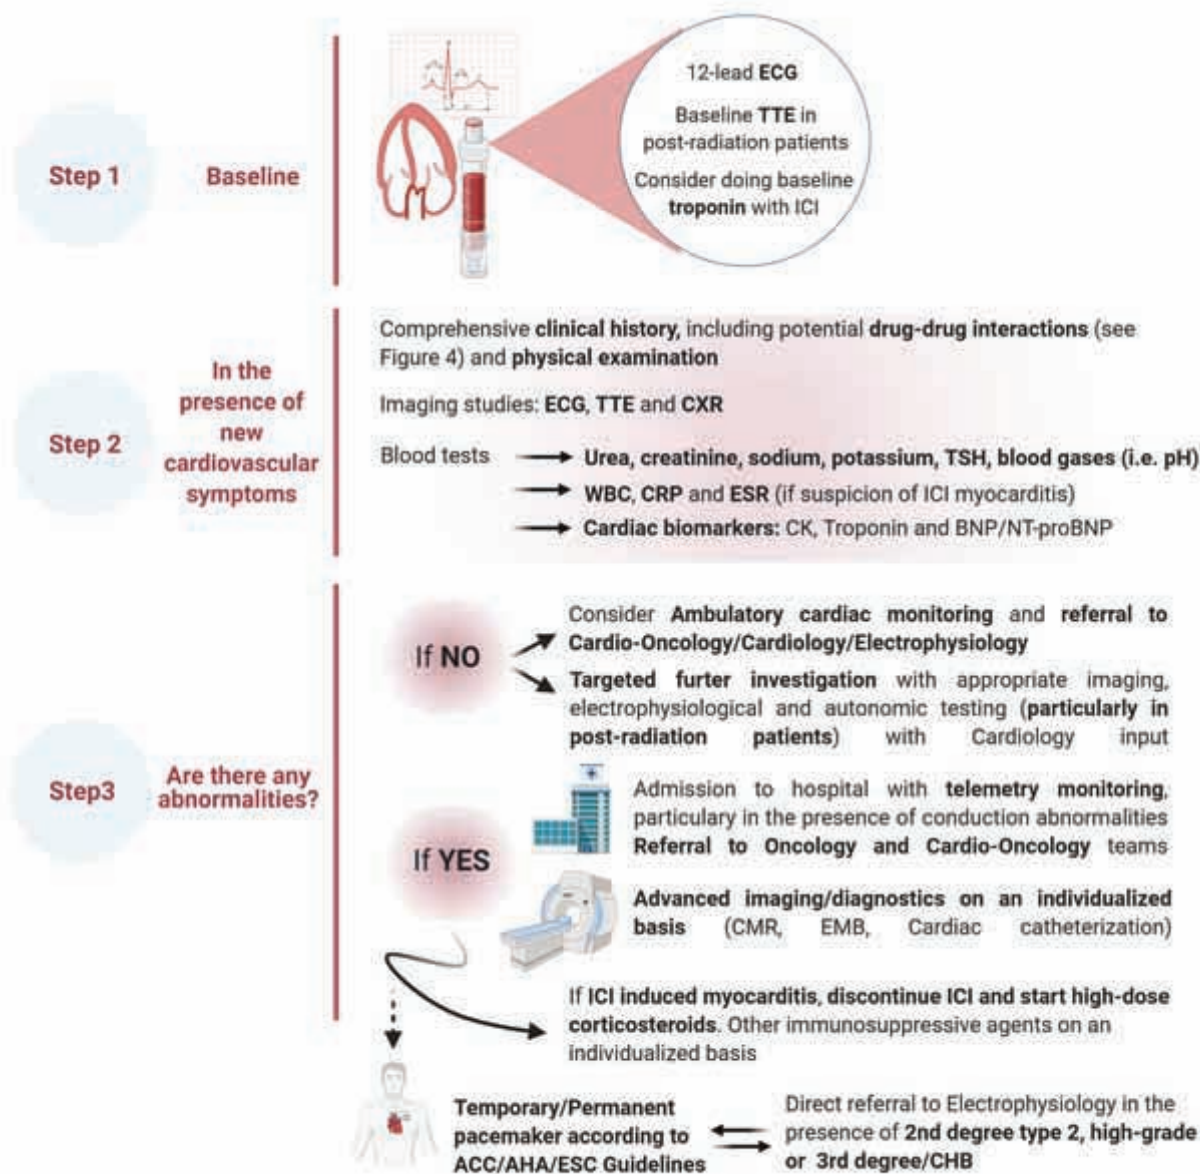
Step 1

Baseline

12-lead ECG

Baseline TTE in post-radiation patients

Consider doing baseline troponin with ICI

Step 2

In the presence of new cardiovascular symptoms

Comprehensive clinical history, including potential drug-drug interactions (see Figure 4) and physical examination

Imaging studies: ECG, TTE and CXR

Blood tests → Urea, creatinine, sodium, potassium, TSH, blood gases (i.e. pH)
→ WBC, CRP and ESR (if suspicion of ICI myocarditis)
→ Cardiac biomarkers: CK, Troponin and BNP/NT-proBNP

Step3

Are there any abnormalities?

If NO

Consider Ambulatory cardiac monitoring and referral to Cardio-Oncology/Cardiology/Electrophysiology

Targeted furter investigation with appropriate imaging, electrophysiological and autonomic testing (particularly in post-radiation patients) with Cardiology input

If YES

Admission to hospital with telemetry monitoring, particulary in the presence of conduction abnormalities Referral to Oncology and Cardio-Oncology teams

Advanced imaging/diagnostics on an individualized basis (CMR, EMB, Cardiac catheterization)

If ICI induced myocarditis, discontinue ICI and start high-dose corticosteroids. Other immunosuppressive agents on an individualized basis

Temporary/Permanent pacemaker according to ACC/AHA/ESC Guidelines

Direct referral to Electrophysiology in the presence of 2nd degree type 2, high-grade or 3rd degree/CHB